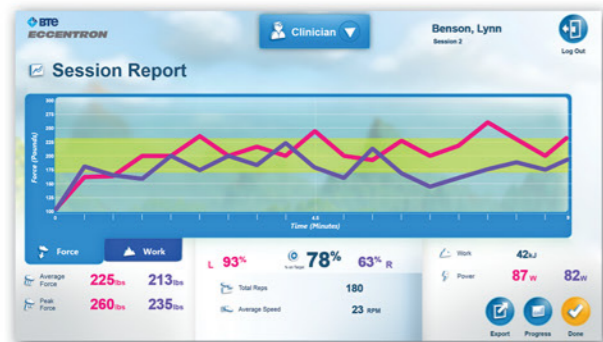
BTE
ECCENTRON

Clinician

Benson, Lynn
Session 2

Log Out

Session Report

Force (Pounds)

Time (Minutes)

4.5

Force

Work

Average Force 225lbs 213lbs

Peak Force 260lbs 235lbs

L 93%

78%

63% R

Total Reps 180

Average Speed 23 RPM

Work 42kJ

Power 87W 82W

Export

Progress

Done